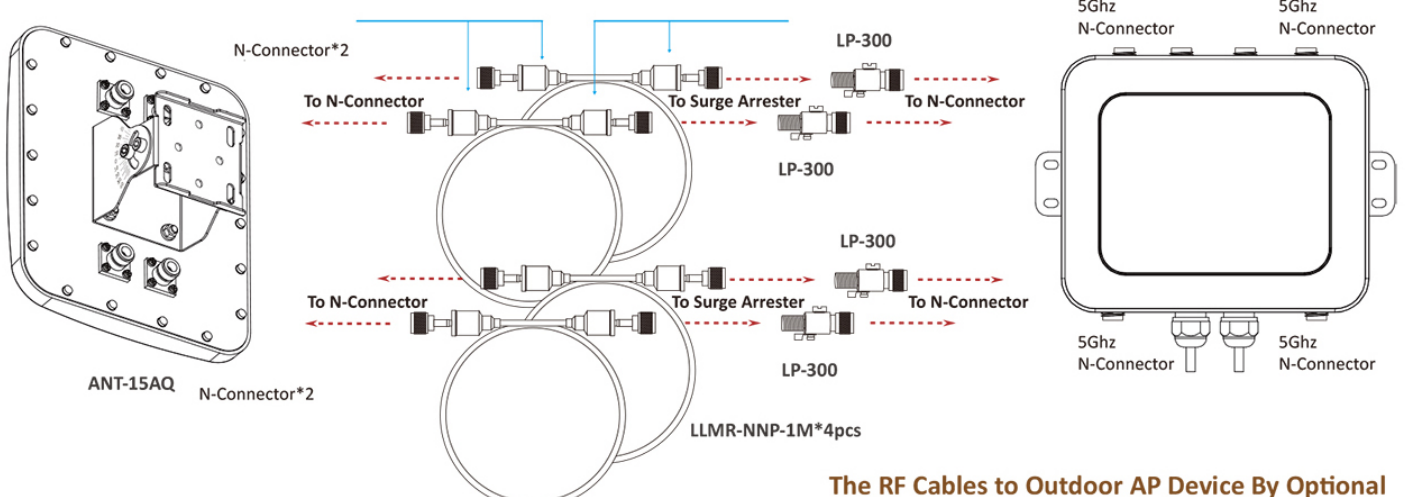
5Ghz
N-Connector

5Ghz
N-Connector

N-Connector*2

LP-300

To N-Connector

To Surge Arrester

To N-Connector

LP-300

LP-300

To N-Connector

To Surge Arrester

To N-Connector

LP-300

5Ghz
N-Connector

5Ghz
N-Connector

ANT-15AQ

N-Connector*2

LLMR-NNP-1M*4pcs

The RF Cables to Outdoor AP Device By Optional